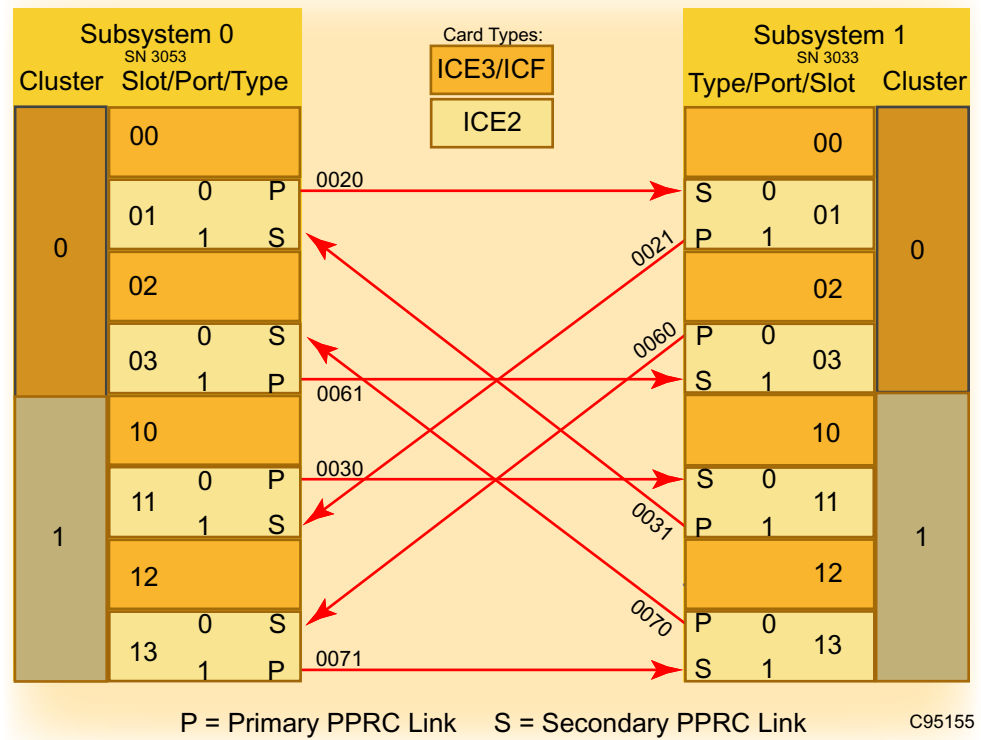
Subsystem 0
SN 3053
Cluster Slot/Port/Type

Card Types:
ICE3/ICF
ICE2

Subsystem 1
SN 3033
Type/Port/Slot Cluster

| Cluster | Slot | Port | Type |
|---|---|---|---|
| 0 | 00 | | |
| | 01 | 0 | P |
| | | 1 | S |
| | 02 | | |
| | 03 | 0 | S |
| | | 1 | P |
| 1 | 10 | | |
| | 11 | 0 | P |
| | | 1 | S |
| | 12 | | |
| | 13 | 0 | S |
| | | 1 | P |

| Type | Port | Slot | Cluster |
|---|---|---|---|
| | | 00 | 0 |
| S | 0 | 01 | |
| P | 1 | | |
| | | 02 | |
| P | 0 | 03 | |
| S | 1 | | |
| | | 10 | 1 |
| S | 0 | 11 | |
| P | 1 | | |
| | | 12 | |
| P | 0 | 13 | |
| S | 1 | | |

0020
0021
0060
0061
0030
0031
0070
0071

P = Primary PPRC Link S = Secondary PPRC Link

C95155